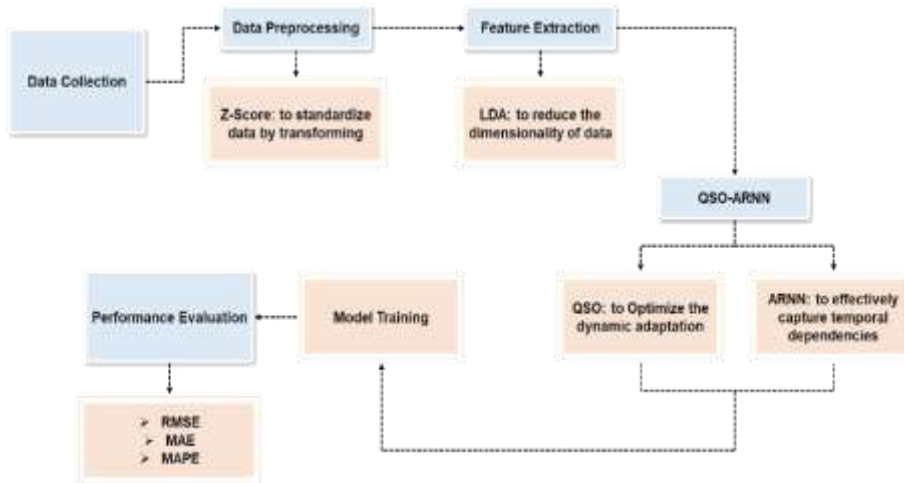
Data Collection

Data Preprocessing

Z-Score: to standardize data by transforming

Feature Extraction

LDA: to reduce the dimensionality of data

QSO-ARNN

QSO: to Optimize the dynamic adaptation

ARNN: to effectively capture temporal dependencies

Model Training

Performance Evaluation

➢ RMSE
➢ MAE
➢ MAPE